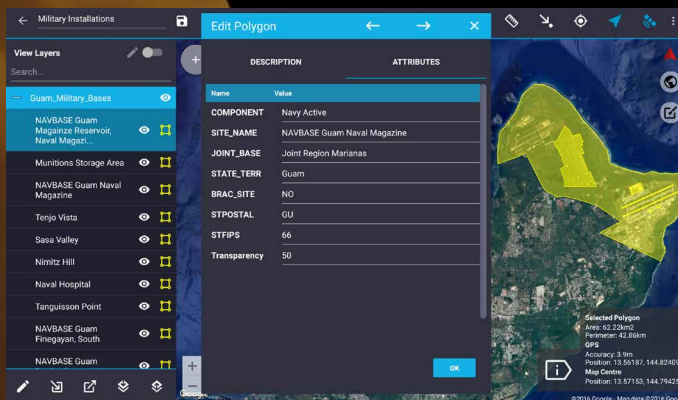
Military Installations

View Layers

Search...

Guam_Military_Bases

NAVBASE Guam Magainze Reservoir, Naval Magazi...

Munitions Storage Area

NAVBASE Guam Naval Magazine

Tenjo Vista

Sasa Valley

Nimitz Hill

Naval Hospital

Tanguisson Point

NAVBASE Guam Finegayan, South

NAVBASE Guam

Edit Polygon

DESCRIPTION

ATTRIBUTES

| Name | Value |
|---|---|
| COMPONENT | Navy Active |
| SITE_NAME | NAVBASE Guam Naval Magazine |
| JOINT_BASE | Joint Region Marianas |
| STATE_TERR | Guam |
| BRAC_SITE | NO |
| STPOSTAL | GU |
| STFIPS | 66 |
| Transparency | 50 |

OK

Selected Polygon
Area: 62.22km2
Perimeter: 42.86km
GPS
Accuracy: 3.9m
Position: 13.56187, 144.8284
Map Centre
Position: 13.57153, 144.7942

©2016 Google · Map data ©2016 Goo